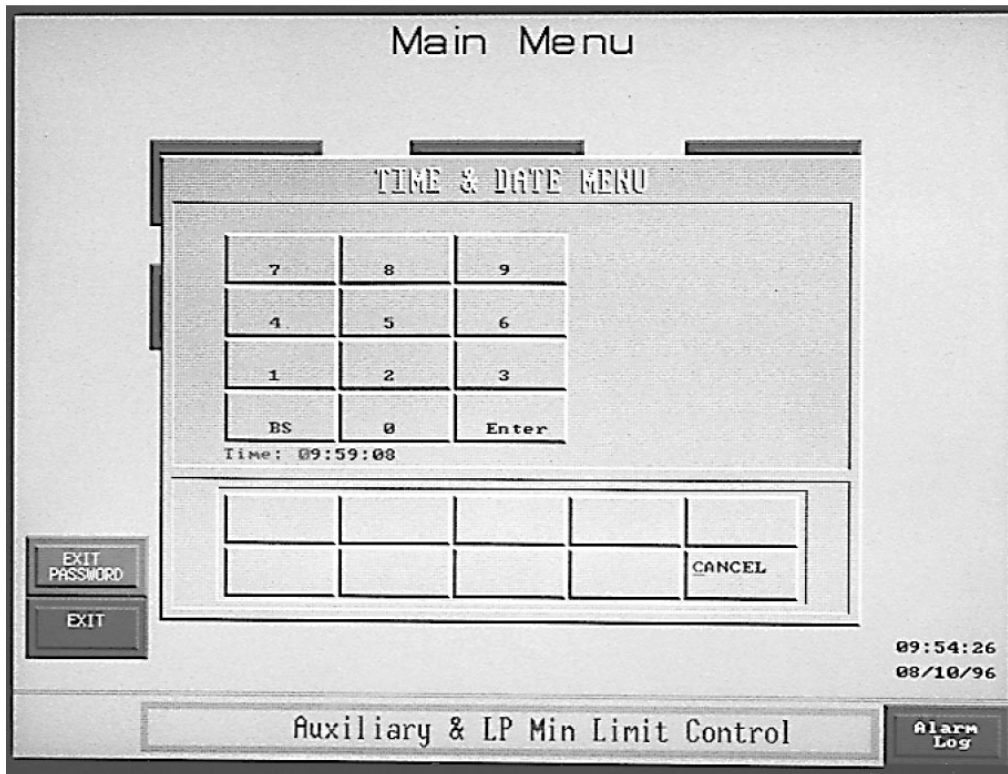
Main Menu

TIME & DATE MENU

| 7 | 8 | 9 |
|---|---|---|
| 4 | 5 | 6 |
| 1 | 2 | 3 |
| BS | 0 | Enter |

Time: 09:59:08

CANCEL

EXIT PASSWORD

EXIT

09:54:26
08/10/96

Auxiliary & LP Min Limit Control

Alarm Log